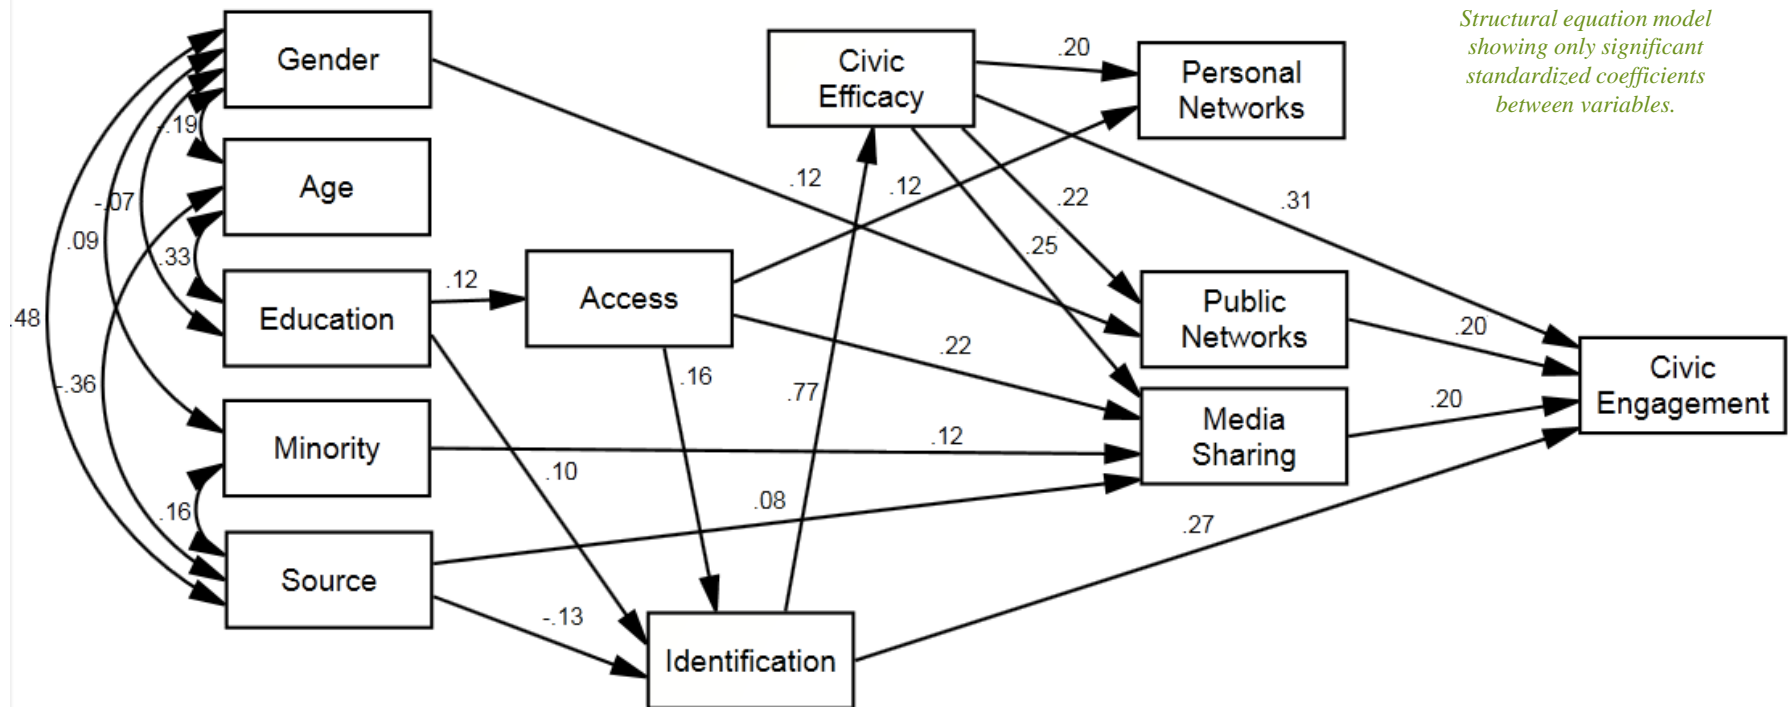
Structural equation model showing only significant standardized coefficients between variables.

Gender

Age

Education

Minority

Source

Access

Identification

Civic Efficacy

Personal Networks

Public Networks

Media Sharing

Civic Engagement

-.19

-.07

.09

.33

.48

-.36

.16

.12

.12

.12

.20

.22

.31

.25

.22

.16

.77

.12

.10

.08

-.13

.20

.20

.27